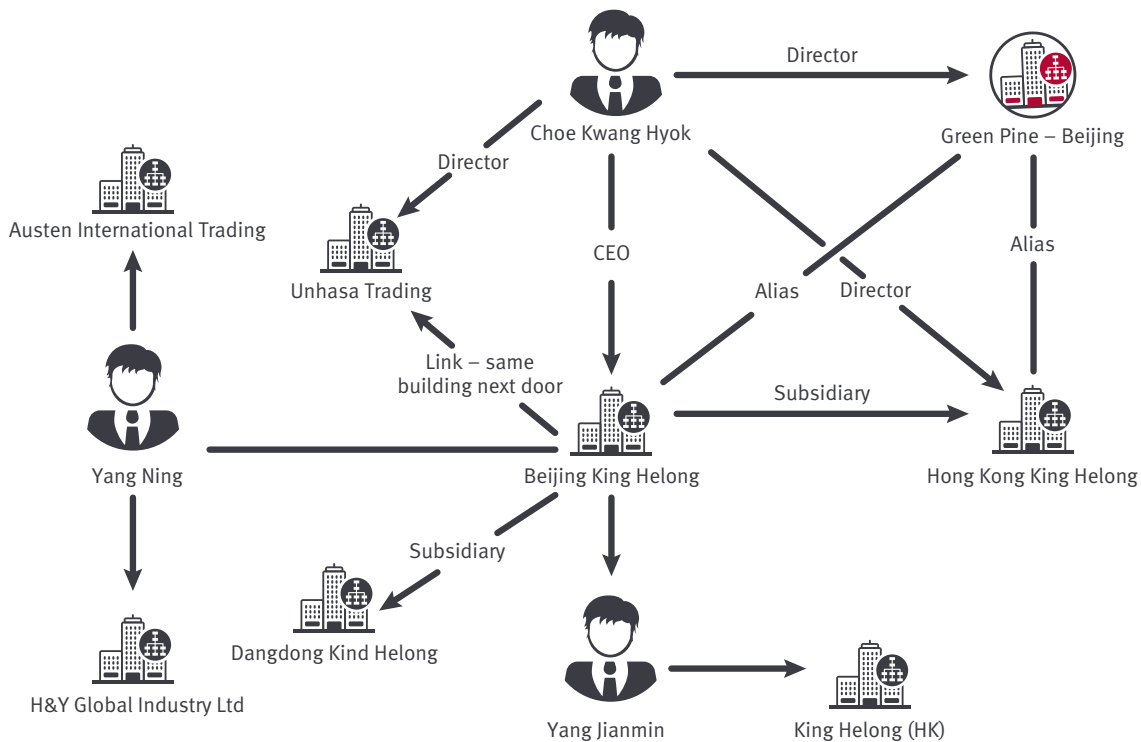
Choe Kwang Hyok

Director

Green Pine – Beijing

Director

Austen International Trading

Unhasa Trading

CEO

Alias

Alias

Director

Link – same building next door

Subsidiary

Yang Ning

Beijing King Helong

Hong Kong King Helong

Subsidiary

Dangdong Kind Helong

H&Y Global Industry Ltd

Yang Jianmin

King Helong (HK)